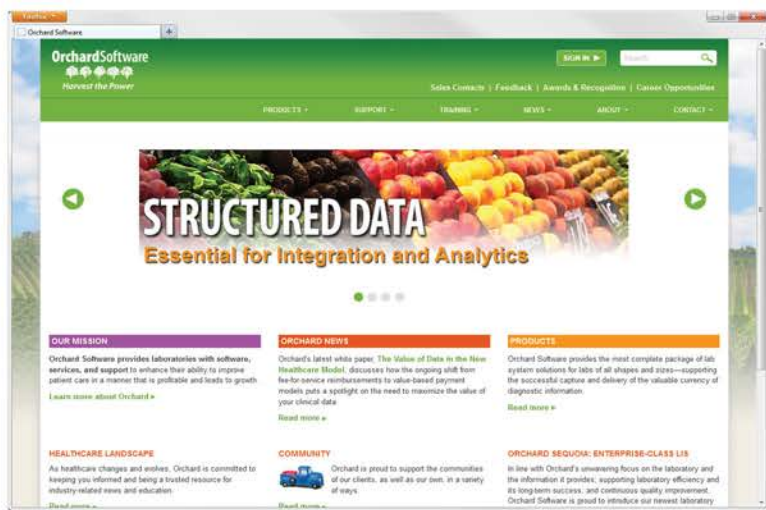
Firefox
Orchard Software
+

OrchardSoftware
Harvest the Power

SIGN IN
Search

Sales Contacts | Feedback | Awards & Recognition | Career Opportunities

PRODUCTS SUPPORT TRAINING NEWS ABOUT CONTACT

STRUCTURED DATA
Essential for Integration and Analytics

OUR MISSION
Orchard Software provides laboratories with software, services, and support to enhance their ability to improve patient care in a manner that is profitable and leads to growth
Learn more about Orchard »

ORCHARD NEWS
Orchard's latest white paper, The Value of Data in the New Healthcare Model, discusses how the ongoing shift from fee-for-service reimbursements to value-based payment models puts a spotlight on the need to maximize the value of your clinical data.
Read more »

PRODUCTS
Orchard Software provides the most complete package of lab system solutions for labs of all shapes and sizes—supporting the successful capture and delivery of the valuable currency of diagnostic information.
Read more »

HEALTHCARE LANDSCAPE
As healthcare changes and evolves, Orchard is committed to keeping you informed and being a trusted resource for industry-related news and education.
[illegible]

COMMUNITY
Orchard is proud to support the communities of our clients, as well as our own, in a variety of ways.
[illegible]

ORCHARD SEQUOIA: ENTERPRISE-CLASS LIS
In line with Orchard's unwavering focus on the laboratory and the information it provides; supporting laboratory efficiency and its long-term success, and continuous quality improvement, Orchard Software is proud to introduce our newest laboratory